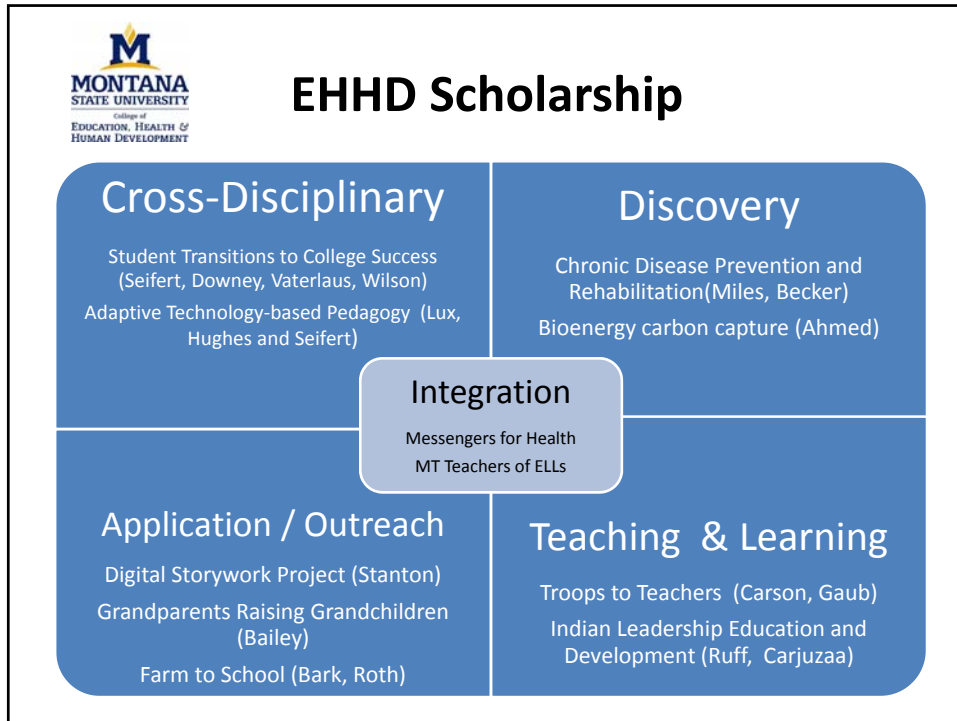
M
MONTANA
STATE UNIVERSITY
College of
EDUCATION, HEALTH &
HUMAN DEVELOPMENT

EHHD Scholarship

Cross-Disciplinary

Student Transitions to College Success (Seifert, Downey, Vaterlaus, Wilson)

Adaptive Technology-based Pedagogy (Lux, Hughes and Seifert)

Discovery

Chronic Disease Prevention and Rehabilitation(Miles, Becker)

Bioenergy carbon capture (Ahmed)

Integration

Messengers for Health

MT Teachers of ELLs

Application / Outreach

Digital Storywork Project (Stanton)

Grandparents Raising Grandchildren (Bailey)

Farm to School (Bark, Roth)

Teaching & Learning

Troops to Teachers (Carson, Gaub)

Indian Leadership Education and Development (Ruff, Carjuzaa)